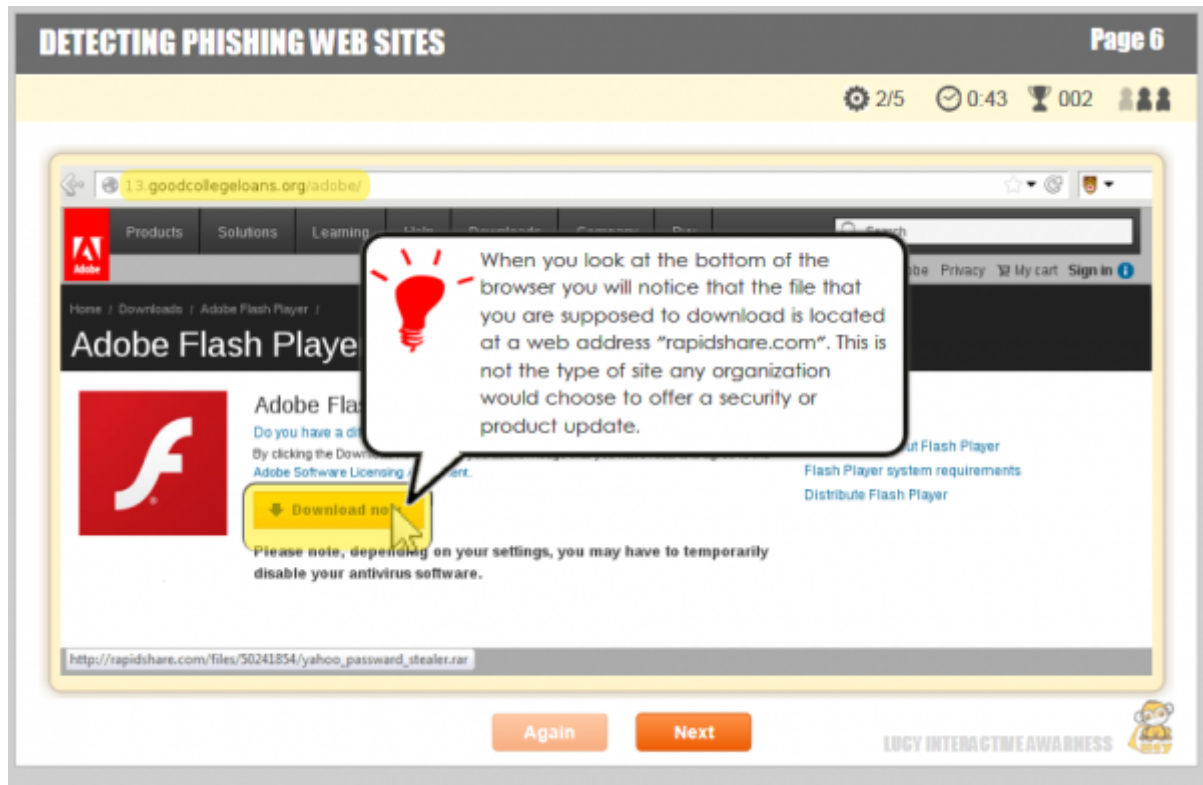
DETECTING PHISHING WEB SITES

Page 6

2/5 0:43 002

13.goodcollegeloans.org/adobe/

Adobe

Products Solutions Learning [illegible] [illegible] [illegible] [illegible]

Search

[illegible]be Privacy My cart Sign in

Home / Downloads / Adobe Flash Player /

Adobe Flash Playe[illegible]

Adobe Fla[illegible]

Do you have a di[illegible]

By clicking the Downl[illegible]

Adobe Software Licensing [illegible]ent.

Download no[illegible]

Please note, depending on your settings, you may have to temporarily disable your antivirus software.

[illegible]t Flash Player

Flash Player system requirements

Distribute Flash Player

When you look at the bottom of the browser you will notice that the file that you are supposed to download is located at a web address "rapidshare.com". This is not the type of site any organization would choose to offer a security or product update.

http://rapidshare.com/files/50241854/yahoo_password_stealer.rar

Again

Next

LUCY INTERACTIVE AWARENESS

lucy